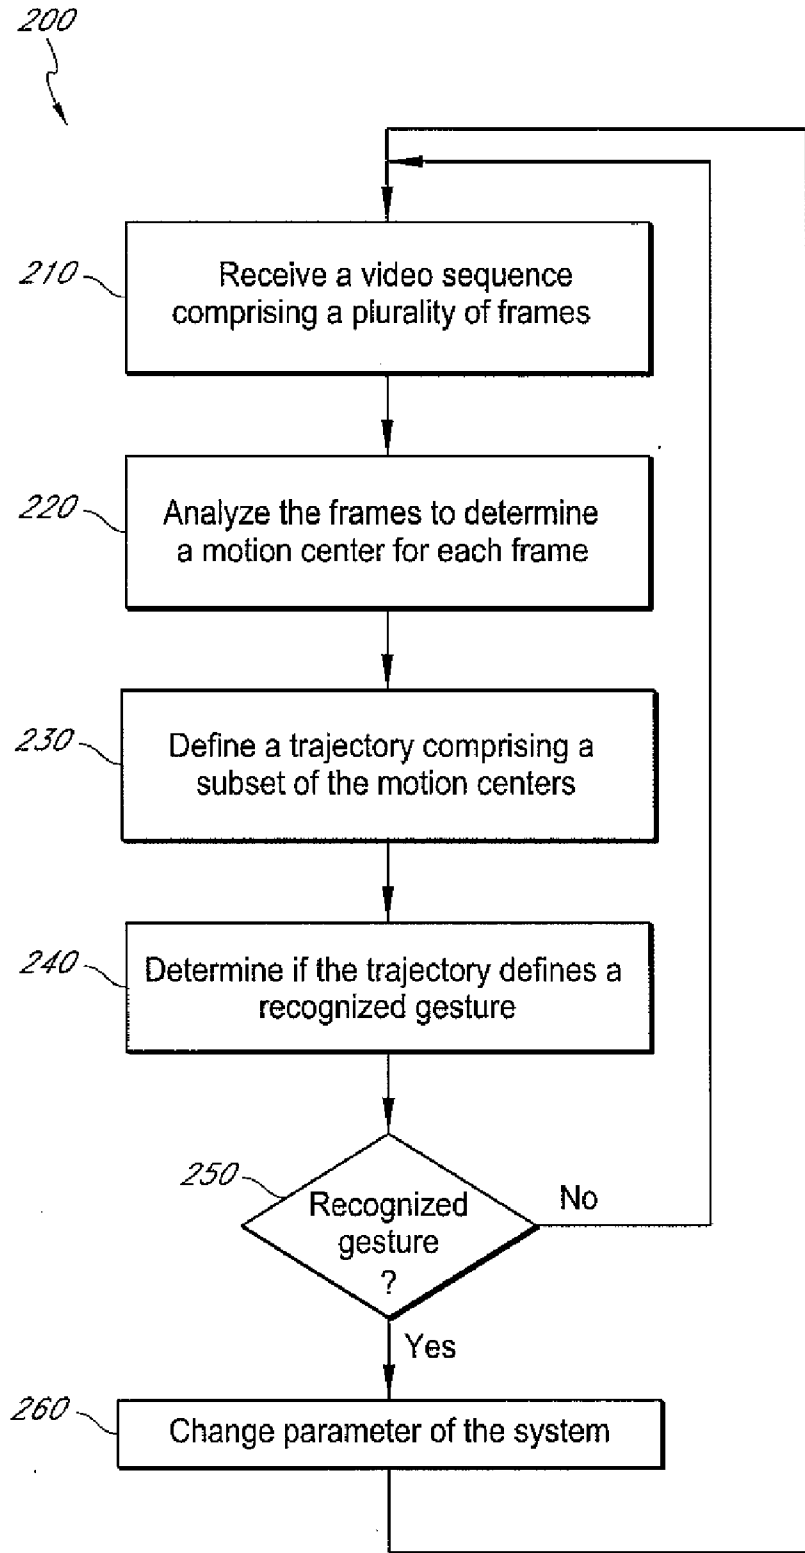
200

210 Receive a video sequence comprising a plurality of frames

220 Analyze the frames to determine a motion center for each frame

230 Define a trajectory comprising a subset of the motion centers

240 Determine if the trajectory defines a recognized gesture

250 Recognized gesture ?

No

Yes

260 Change parameter of the system